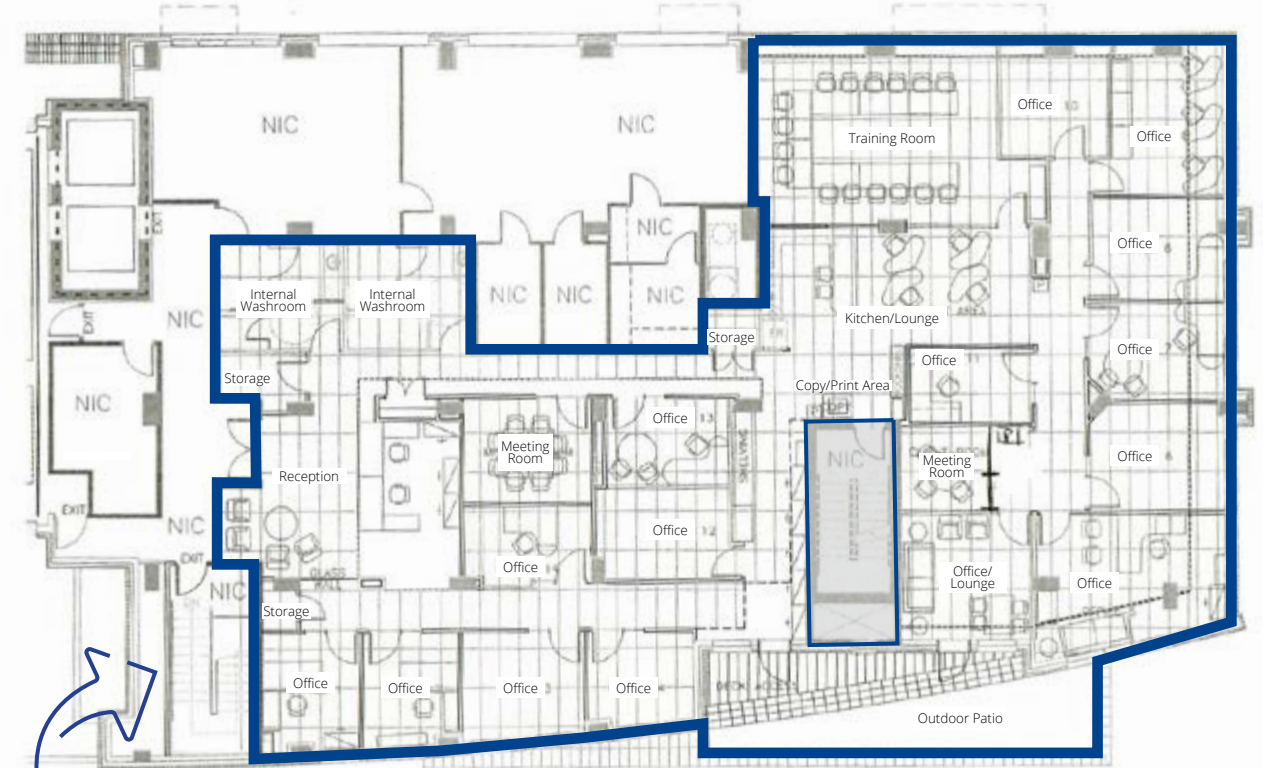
NIC

NIC

NIC

NIC

NIC

NIC

NIC

NIC

NIC

NIC

NIC

Office

Office

Training Room

Office

Office

Internal Washroom

Internal Washroom

Kitchen/Lounge

Storage

Storage

Office

Copy/Print Area

Office

Meeting Room

Office

Reception

Meeting Room

Office

Office

Office

Office/ Lounge

Office

Storage

Office

Office

Office

Office

Outdoor Patio

EXIT

EXIT

EXIT

EXIT